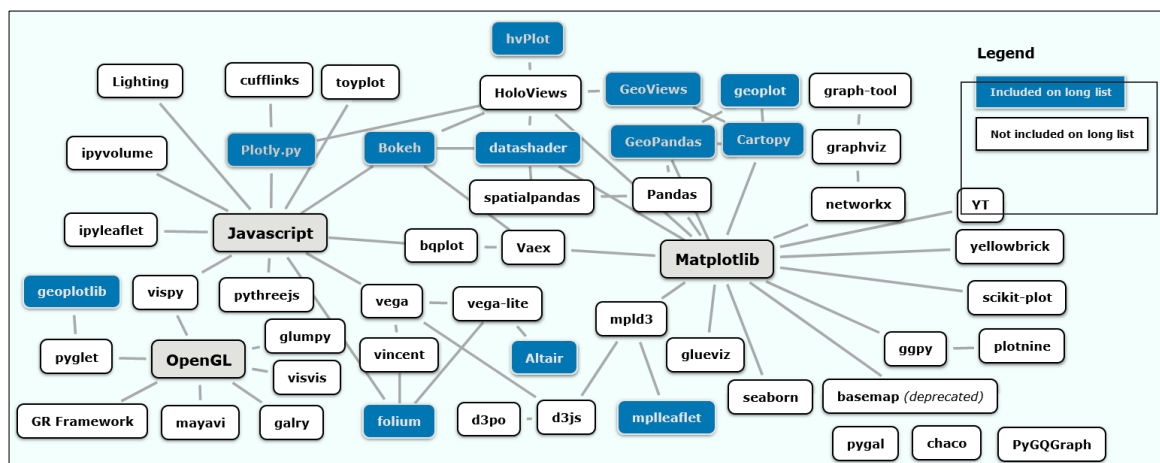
Legend

Included on long list

Not included on long list

hvPlot

Lighting

cufflinks

toyplot

HoloViews

GeoViews

geoplot

graph-tool

ipyvolume

Plotly.py

Bokeh

datashader

GeoPandas

Cartopy

graphviz

spatialpandas

Pandas

networkx

YT

ipyleaflet

Javascript

bqplot

Vaex

Matplotlib

yellowbrick

geoplotlib

vispy

pythreejs

vega

vega-lite

scikit-plot

mpld3

pyglet

OpenGL

glumpy

vincent

Altair

glueviz

ggpy

plotnine

visvis

seaborn

basemap (deprecated)

GR Framework

mayavi

galry

folium

d3po

d3js

mplleaflet

pygal

chaco

PyGQGraph